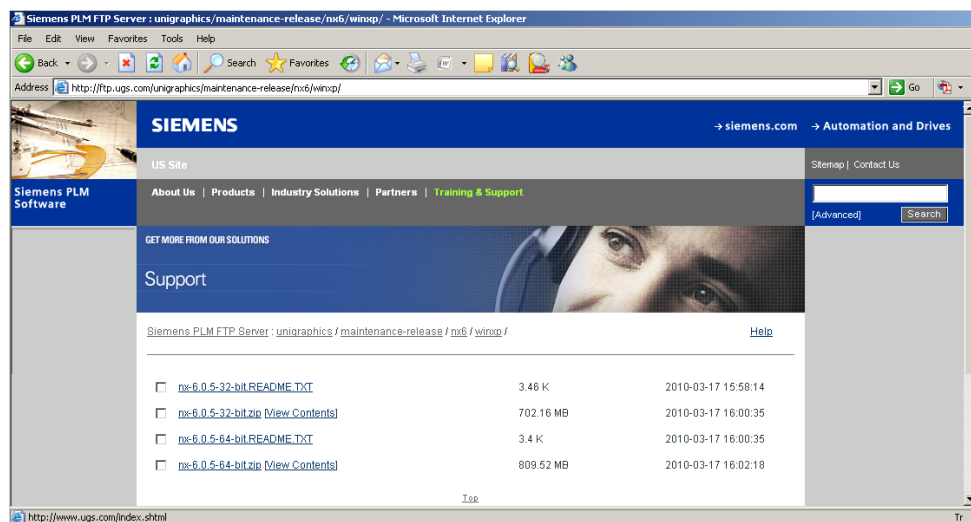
Siemens PLM FTP Server : unigraphics/maintenance-release/nx6/winxp/ - Microsoft Internet Explorer

File Edit View Favorites Tools Help

Back Search Favorites

Address http://ftp.ugs.com/unigraphics/maintenance-release/nx6/winxp/ Go

SIEMENS

→ siemens.com → Automation and Drives

US Site

Sitemap | Contact Us

Siemens PLM Software

About Us | Products | Industry Solutions | Partners | Training & Support

[Advanced] Search

GET MORE FROM OUR SOLUTIONS

Support

Siemens PLM FTP Server : unigraphics / maintenance-release / nx6 / winxp /

Help

| | | |
|---|---|---|
| nx-6.0.5-32-bit.README.TXT | 3.46 K | 2010-03-17 15:58:14 |
| nx-6.0.5-32-bit.zip [View Contents] | 702.16 MB | 2010-03-17 16:00:35 |
| nx-6.0.5-64-bit.README.TXT | 3.4 K | 2010-03-17 16:00:35 |
| nx-6.0.5-64-bit.zip [View Contents] | 809.52 MB | 2010-03-17 16:02:18 |

Top

http://www.ugs.com/index.shtml

Tr